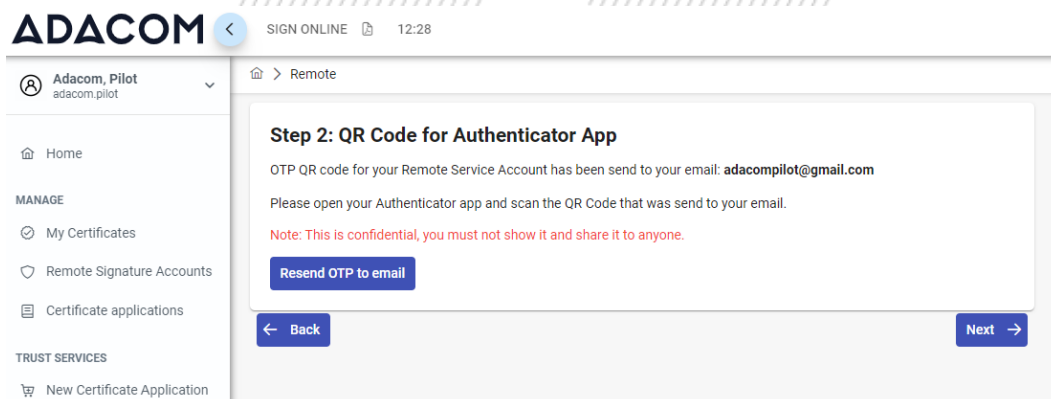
ADACOM

SIGN ONLINE 12:28

Adacom, Pilot
adacom.pilot

Home

MANAGE

My Certificates

Remote Signature Accounts

Certificate applications

TRUST SERVICES

New Certificate Application

> Remote

Step 2: QR Code for Authenticator App

OTP QR code for your Remote Service Account has been send to your email: **adacompilot@gmail.com**

Please open your Authenticator app and scan the QR Code that was send to your email.

Note: This is confidential, you must not show it and share it to anyone.

Resend OTP to email

← Back

Next →